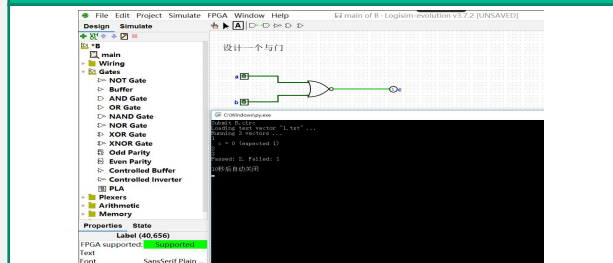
File Edit Project Simulate FPGA Window Help
main of 8 - Logisim-evolution v3.7.2 [UNSAVED]

Design Simulate

*8
main
Wiring
Gates
NOT Gate
Buffer
AND Gate
OR Gate
NAND Gate
NOR Gate
XOR Gate
XNOR Gate
Odd Parity
Even Parity
Controlled Buffer
Controlled Inverter
PLA
Plexers
Arithmetic
Memory

Properties State
Label (40,656)
FPGA supported: Supported
Text
Font SansSerif Plain ...

设计一个与门

a
b
c

C:\Windows\py.exe
Submit 8.circ
Loading test vector "1.txt" ...
Running 2 vectors...
1
c = 0 (expected 1)
2
Passed: 1, Failed: 1
10秒后自动关闭